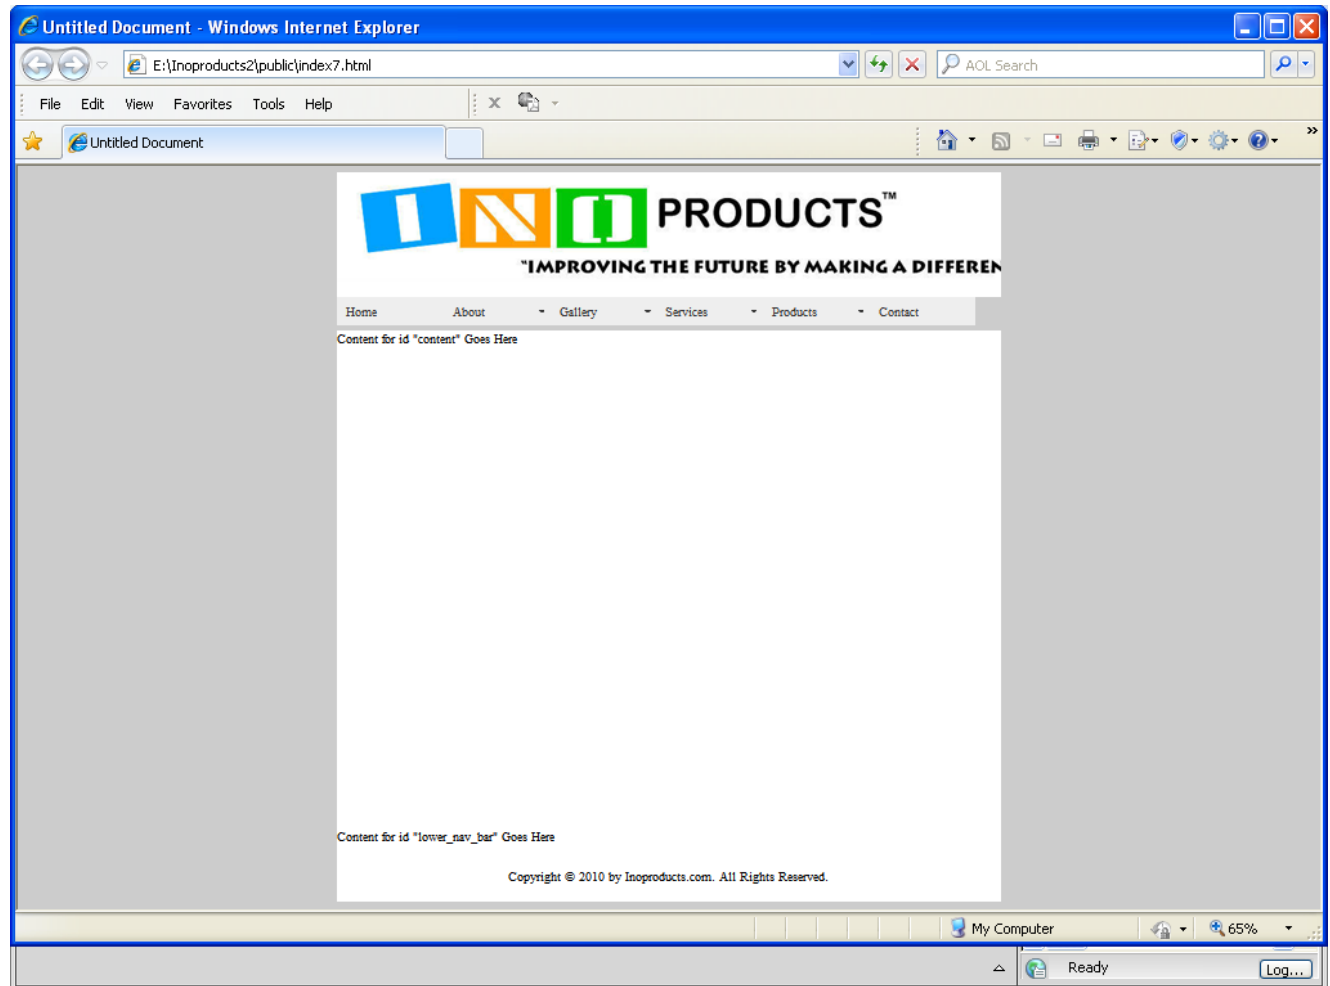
Untitled Document - Windows Internet Explorer

E:\Inoproducts2\public\index7.html

AOL Search

File Edit View Favorites Tools Help

Untitled Document

I N O PRODUCTS™

"IMPROVING THE FUTURE BY MAKING A DIFFEREN

Home About Gallery Services Products Contact

Content for id "content" Goes Here

Content for id "lower_nav_bar" Goes Here

Copyright © 2010 by Inoproducts.com. All Rights Reserved.

My Computer 65%

Ready Log...